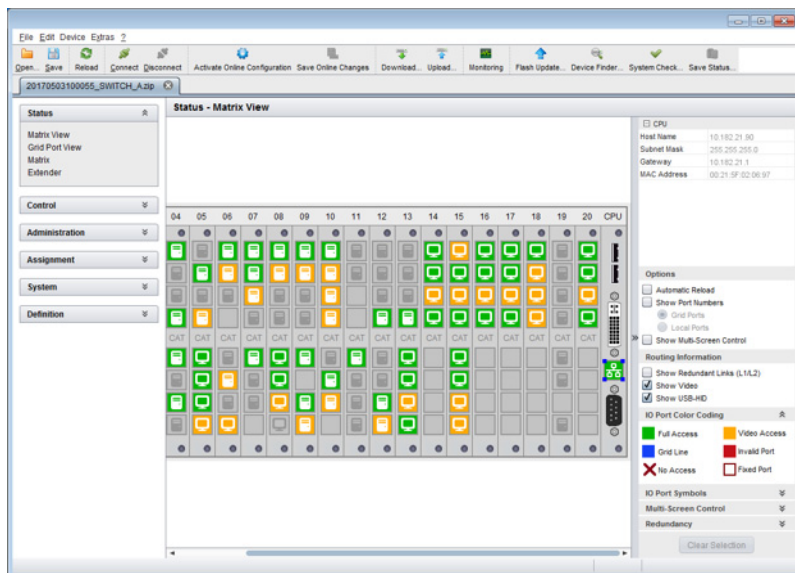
File Edit Device Extras ?

Open... Save Reload Connect Disconnect Activate Online Configuration Save Online Changes Download... Upload... Monitoring Flash Update... Device Finder... System Check... Save Status...

20170503100055_SWITCH_A.zip

Status

Matrix View
Grid Port View
Matrix
Extender

Control

Administration

Assignment

System

Definition

Status - Matrix View

04 05 06 07 08 09 10 11 12 13 14 15 16 17 18 19 20 CPU

CAT CAT CAT CAT CAT CAT CAT CAT CAT CAT CAT CAT CAT CAT CAT CAT CAT

CPU

| | |
|---|---|
| Host Name | 10.182.21.90 |
| Subnet Mask | 255.255.255.0 |
| Gateway | 10.182.21.1 |
| MAC Address | 00:21:5F:02:06:97 |

Options

Automatic Reload
Show Port Numbers
Grid Ports
Local Ports
Show Multi-Screen Control

Routing Information

Show Redundant Links (L1/L2)
Show Video
Show USB-HID

IO Port Color Coding

Full Access
Video Access
Grid Line
Invalid Port
No Access
Fixed Port

IO Port Symbols

Multi-Screen Control

Redundancy

Clear Selection